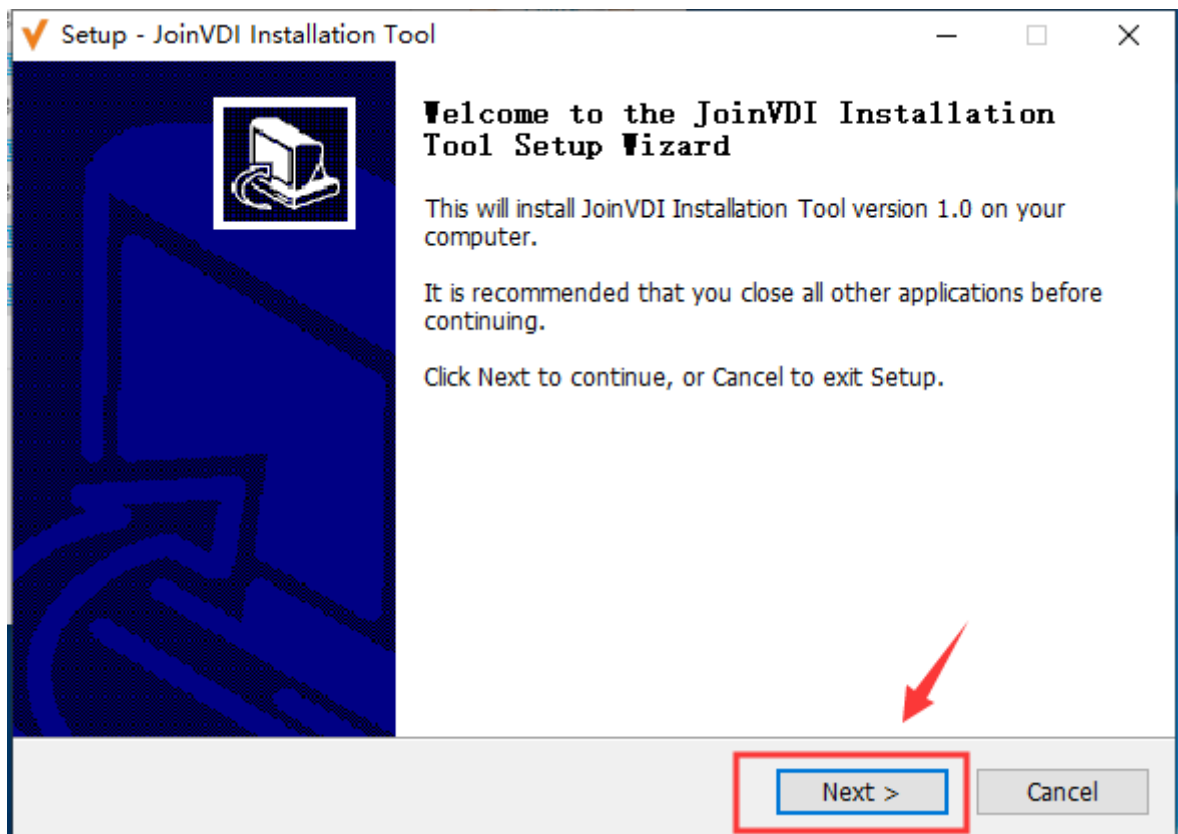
Setup - JoinVDI Installation Tool

Welcome to the JoinVDI Installation Tool Setup Wizard

This will install JoinVDI Installation Tool version 1.0 on your computer.

It is recommended that you close all other applications before continuing.

Click Next to continue, or Cancel to exit Setup.

Next >

Cancel